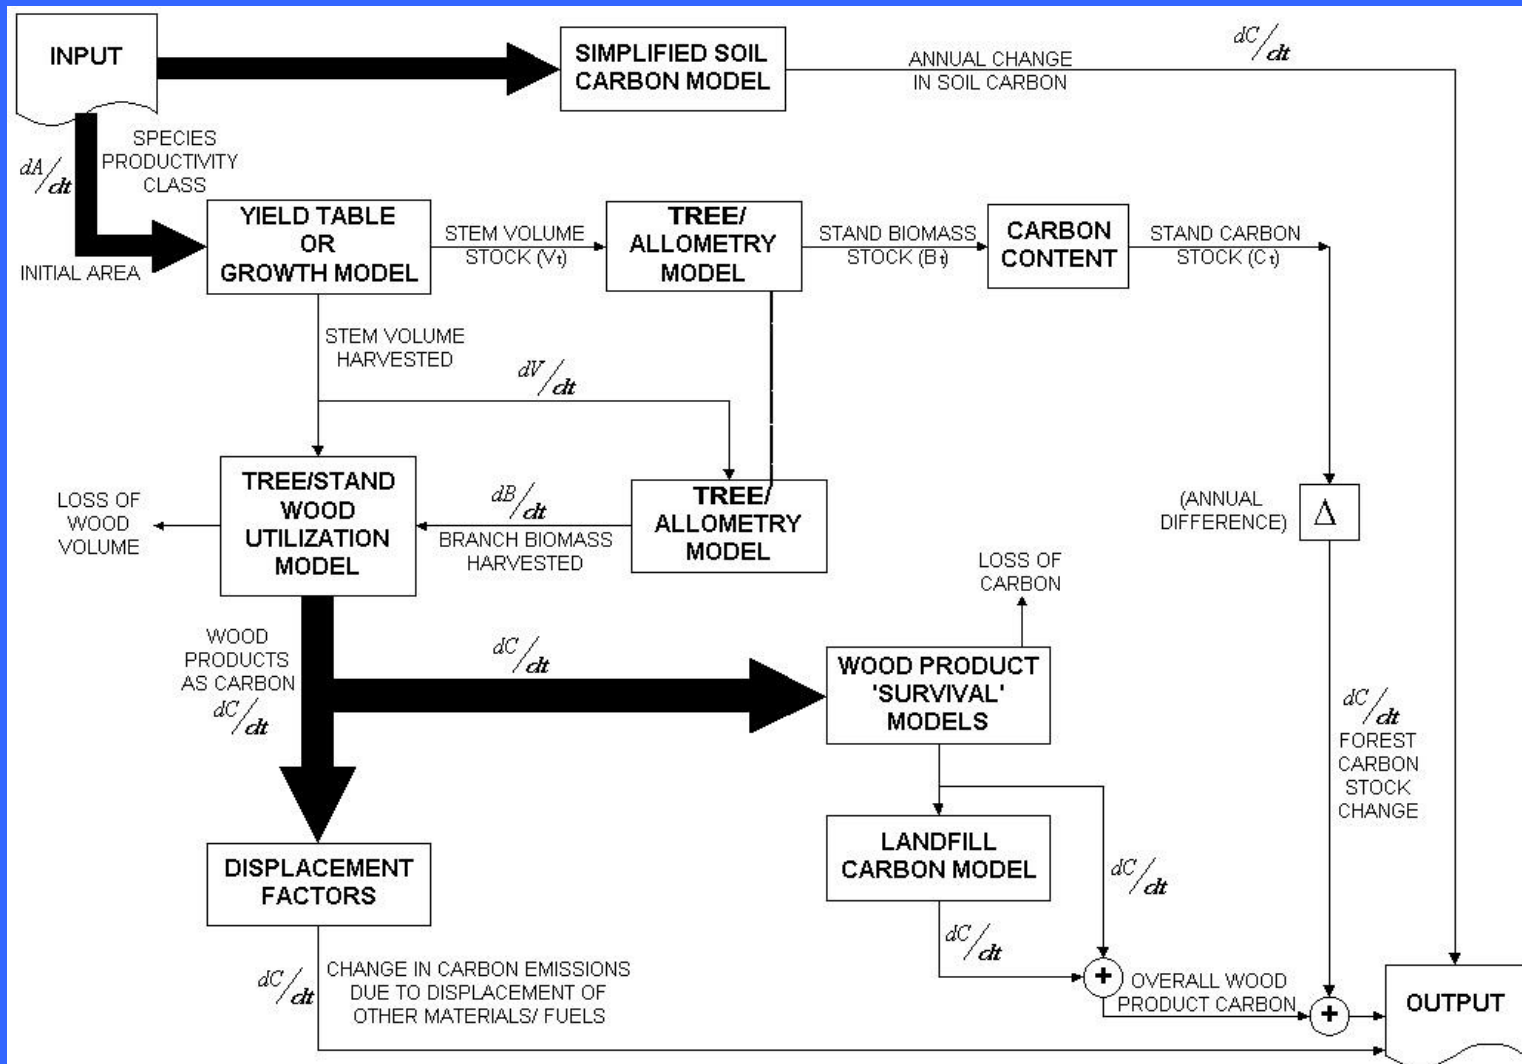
INPUT

SIMPLIFIED SOIL CARBON MODEL

ANNUAL CHANGE IN SOIL CARBON

$dC/dt$

$dA/dt$

SPECIES PRODUCTIVITY CLASS

INITIAL AREA

YIELD TABLE OR GROWTH MODEL

STEM VOLUME STOCK ($V_t$)

TREE/ ALLOMETRY MODEL

STAND BIOMASS STOCK ($B_t$)

CARBON CONTENT

STAND CARBON STOCK ($C_t$)

STEM VOLUME HARVESTED

$dV/dt$

LOSS OF WOOD VOLUME

TREE/STAND WOOD UTILIZATION MODEL

$dB/dt$

BRANCH BIOMASS HARVESTED

TREE/ ALLOMETRY MODEL

(ANNUAL DIFFERENCE)

$\Delta$

LOSS OF CARBON

WOOD PRODUCTS AS CARBON

$dC/dt$

$dC/dt$

WOOD PRODUCT 'SURVIVAL' MODELS

$dC/dt$

FOREST CARBON STOCK CHANGE

LANDFILL CARBON MODEL

$dC/dt$

DISPLACEMENT FACTORS

$dC/dt$

$dC/dt$

CHANGE IN CARBON EMISSIONS DUE TO DISPLACEMENT OF OTHER MATERIALS/ FUELS

+

OVERALL WOOD PRODUCT CARBON

+

OUTPUT